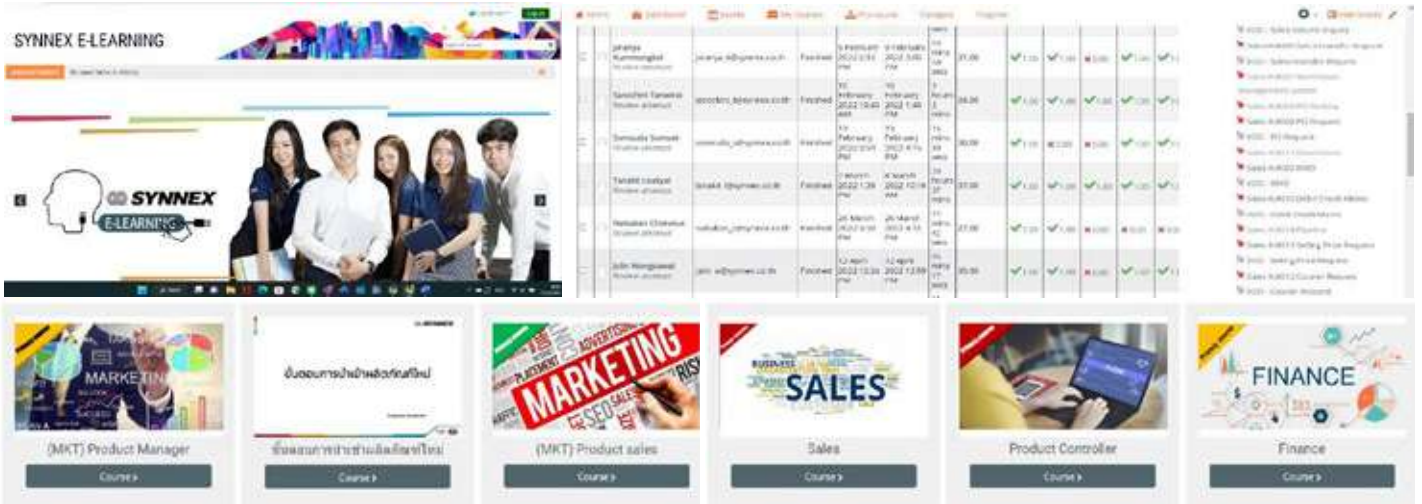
SYNNEX E-LEARNING

Log in

SYNNEX

E-LEARNING

| | | | | | | | | | | | |
|---|---|---|---|---|---|---|---|---|---|---|---|
| Jiranya Kummongkol | jiranya_k@synnex.co.th | Finished | 5 February 2022 | 6 February 2022 | | 27.00 | 1.00 | 1.00 | 0.00 | 1.00 | 1 |
| Sasichon Tanakai | sasichon_t@synnex.co.th | Finished | 10 February 2022 | 10 February 2022 | | 26.00 | 1.00 | 1.00 | 1.00 | 1.00 | 1 |
| Somsuda Somsak | somsuda_s@synnex.co.th | Finished | 15 February 2022 | 15 February 2022 | | 30.00 | 1.00 | 0.00 | 0.00 | 1.00 | 1 |
| Tanakit Lowkyat | tanakit_l@synnex.co.th | Finished | 7 March 2022 | 8 March 2022 | | 37.00 | 1.00 | 1.00 | 1.00 | 1.00 | 1 |
| Nakaban Chokwise | nakaban_c@synnex.co.th | Finished | 26 March 2022 | 26 March 2022 | | 27.00 | 1.00 | 1.00 | 0.00 | 0.00 | 0 |
| John Wongsawat | john_w@synnex.co.th | Finished | 12 April 2022 | 12 April 2022 | | 35.00 | 1.00 | 1.00 | 0.00 | 1.00 | 1 |

MARKETING

ขั้นตอนการนำเข้าผลิตภัณฑ์ใหม่

MARKETING

SALES

FINANCE

(MKT) Product Manager
Course

ขั้นตอนการนำเข้าผลิตภัณฑ์ใหม่
Course

(MKT) Product sales
Course

Sales
Course

Product Controller
Course

Finance
Course